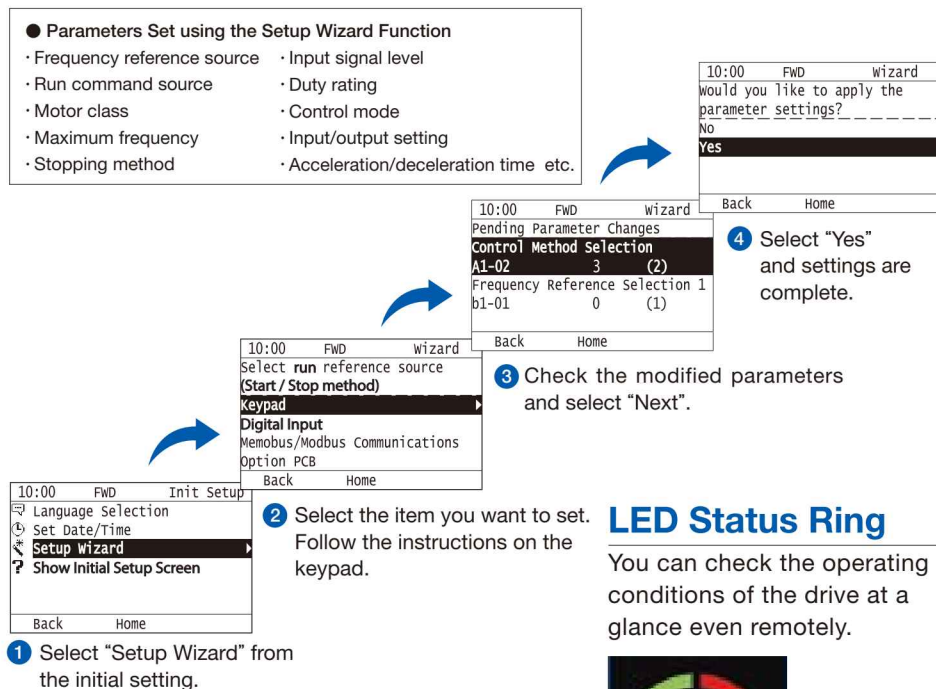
● Parameters Set using the Setup Wizard Function

· Frequency reference source
· Run command source
· Motor class
· Maximum frequency
· Stopping method

· Input signal level
· Duty rating
· Control mode
· Input/output setting
· Acceleration/deceleration time etc.

10:00 FWD Wizard
Would you like to apply the parameter settings?
No
Yes
Back Home

4 Select "Yes" and settings are complete.

10:00 FWD Wizard
Pending Parameter Changes
Control Method Selection
A1-02 3 (2)
Frequency Reference Selection 1
b1-01 0 (1)
Back Home

3 Check the modified parameters and select "Next".

10:00 FWD Wizard
Select run reference source
(Start / Stop method)
Keypad
Digital Input
Memobus/Modbus Communications
Option PCB
Back Home

2 Select the item you want to set. Follow the instructions on the keypad.

10:00 FWD Init Setup
Language Selection
Set Date/Time
Setup Wizard
Show Initial Setup Screen
Back Home

1 Select "Setup Wizard" from the initial setting.

LED Status Ring

You can check the operating conditions of the drive at a glance even remotely.